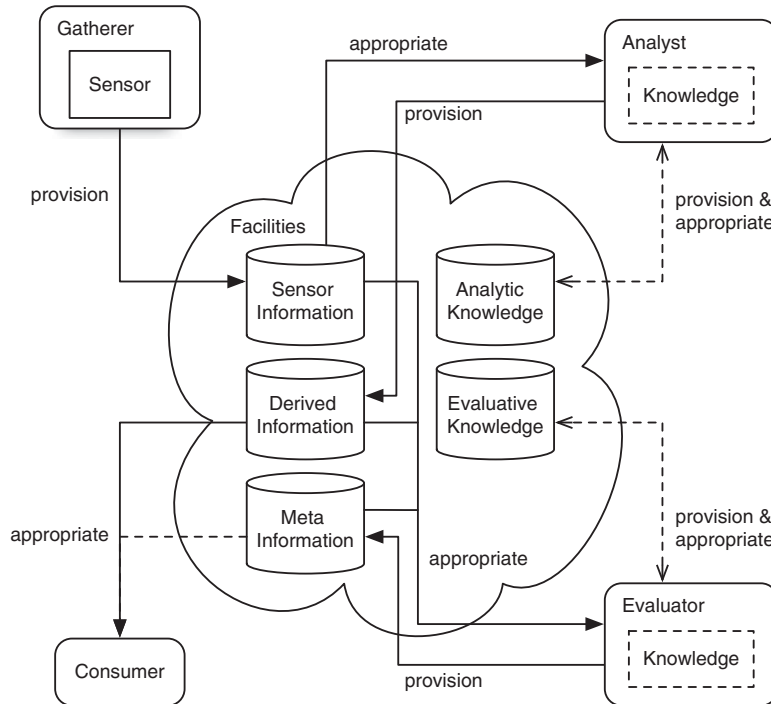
Gatherer

Sensor

appropriate

Analyst

Knowledge

provision

provision

Facilities

provision &
appropriate

Sensor Information

Analytic Knowledge

Derived Information

Evaluative Knowledge

Meta Information

appropriate

provision &
appropriate

appropriate

Evaluator

Knowledge

Consumer

provision